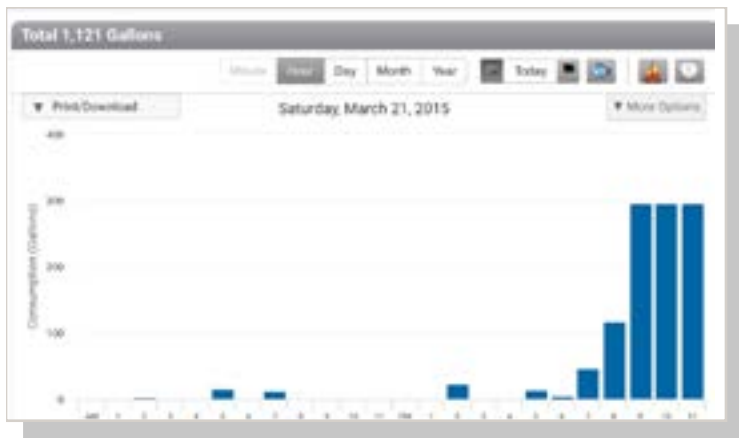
Total 1,121 Gallons

Minute Hour Day Month Year Today

▼ Print/Download

Saturday, March 21, 2015

▼ More Options

400

300

200

100

0

Consumption (Gallons)

AM 1 2 3 4 5 6 7 8 9 10 11 PM 1 2 3 4 5 6 7 8 9 10 11